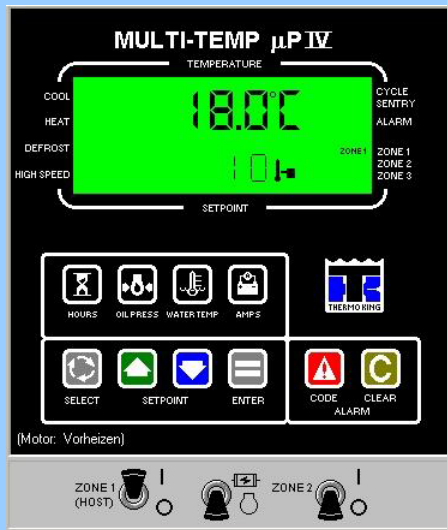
MULTI-TEMP µP IV

TEMPERATURE

COOL
HEAT
DEFROST
HIGH SPEED

18.0°C

10

ZONE1

CYCLE SENTRY
ALARM

ZONE 1
ZONE 2
ZONE 3

SETPOINT

HOURS
OIL PRESS
WATER TEMP
AMPS

THERMO KING

SELECT
SETPOINT
ENTER

C
CODE
CLEAR
ALARM

(Motor: Vorheizen)

ZONE 1 (HOST)
I
O
O
ZONE 2
I
O